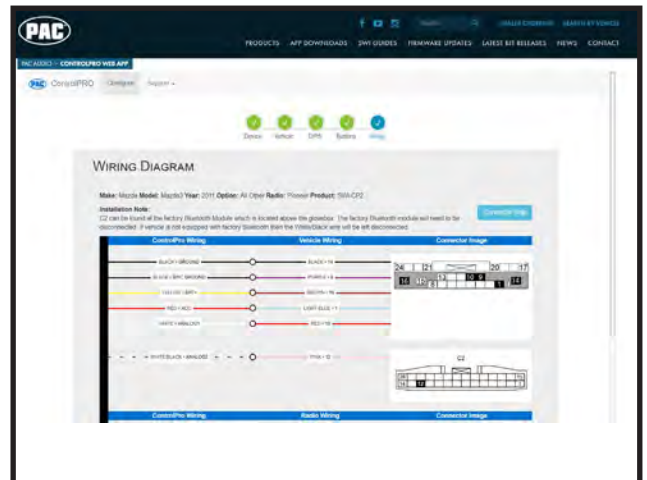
PAC

Search

DEALER LOCATOR SEARCH BY VEHICLE

PRODUCTS APP DOWNLOADS SWI GUIDES FIRMWARE UPDATES LATEST KIT RELEASES NEWS CONTACT

PAC AUDIO > CONTROLPRO WEB APP

PAC ControlPRO Configure Support

Device Vehicle OPS System Wiring

WIRING DIAGRAM

Make: Mazda Model: Mazda3 Year: 2011 Option: All Other Radio: Pioneer Product: SWI-CP2

Installation Note:
C2 can be found at the factory Bluetooth Module which is located above the glovebox. The factory Bluetooth module will need to be disconnected. If vehicle is not equipped with factory Bluetooth then the White/Black wire will be left disconnected.

Connector Map

| ControlPro Wiring | Vehicle Wiring | Connector Image |
|---|---|---|
| BLACK / GROUND | BLACK / 18 | |
| BLACK / SPEC GROUND | PURPLE / 8 | |
| YELLOW / BATT+ | BROWN / 16 | |
| RED / ACC | LIGHT BLUE / 7 | |
| WHITE / ANALOG | RED / 18 | |
| WHITE BLACK / ANALOG2 | PINK / 10 | C2 |

24 21 20 17 16 12 13 10 9 8 1 14

| ControlPro Wiring | Radio Wiring | Connector Image |
|---|---|---|